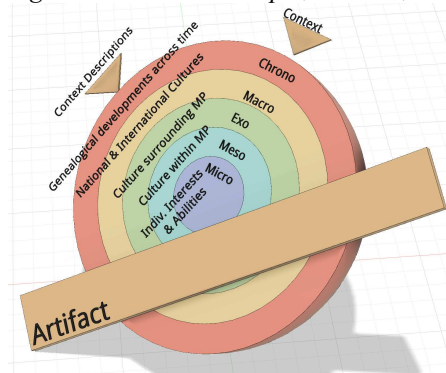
Context

Context Descriptions

Chrono

Genealogical developments across time

Macro

National & International Cultures

Exo

Culture surrounding MP

Meso

Culture within MP

Micro

Indiv. Interests & Abilities

Artifact